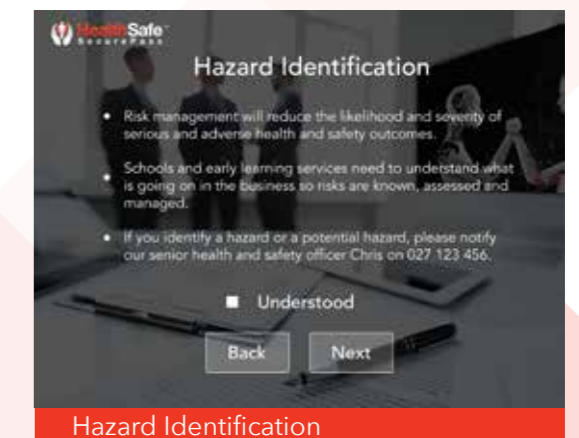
HealthSafe
SecurePass

Hazard Identification

• Risk management will reduce the likelihood and severity of serious and adverse health and safety outcomes.

• Schools and early learning services need to understand what is going on in the business so risks are known, assessed and managed.

• If you identify a hazard or a potential hazard, please notify our senior health and safety officer Chris on 027 123 456.

Understood

Back

Next

Hazard Identification